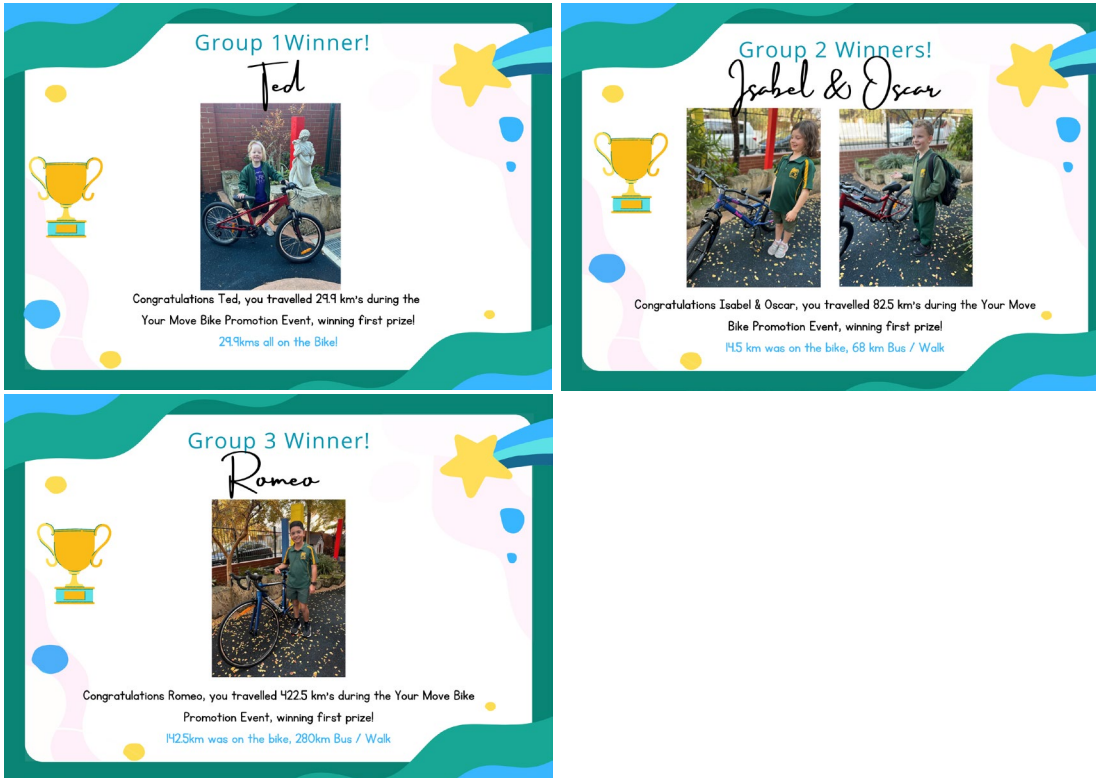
Group 1Winner!

Ted

Congratulations Ted, you travelled 29.9 km's during the Your Move Bike Promotion Event, winning first prize!

29.9kms all on the Bike!

Group 2 Winners!

Isabel & Oscar

Congratulations Isabel & Oscar, you travelled 82.5 km's during the Your Move Bike Promotion Event, winning first prize!

14.5 km was on the bike, 68 km Bus / Walk

Group 3 Winner!

Romeo

Congratulations Romeo, you travelled 422.5 km's during the Your Move Bike Promotion Event, winning first prize!

142.5km was on the bike, 280km Bus / Walk